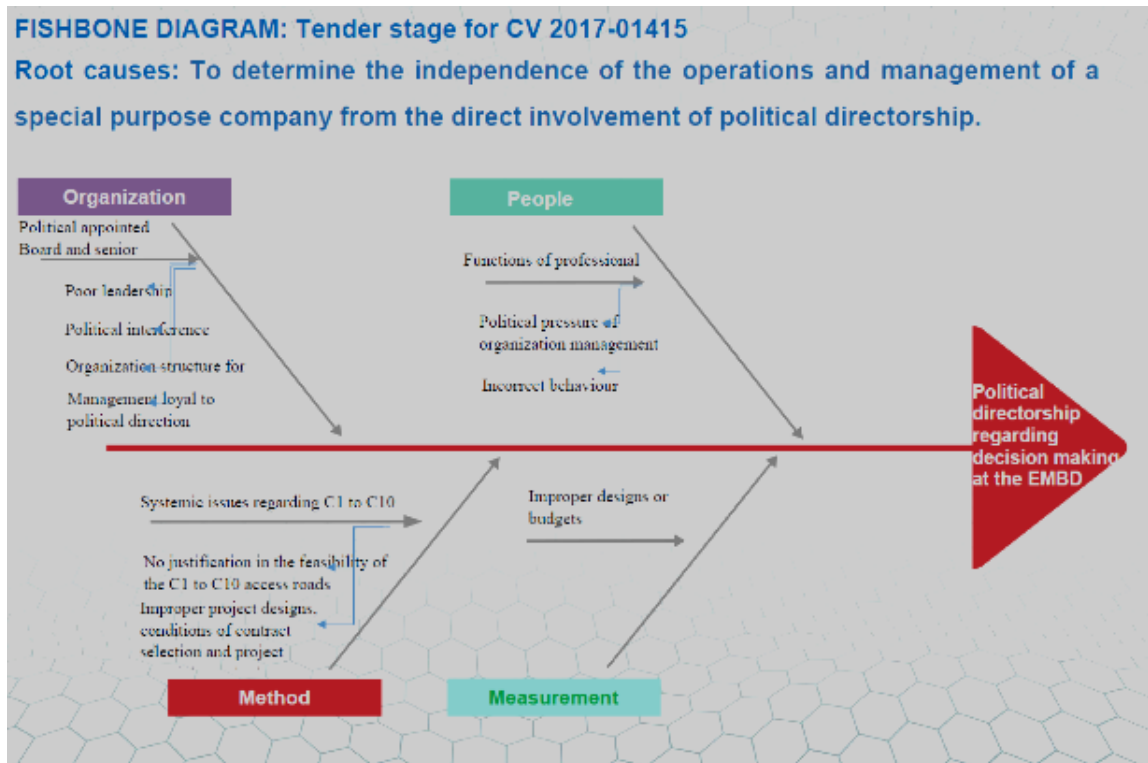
FISHBONE DIAGRAM: Tender stage for CV 2017-01415

Root causes: To determine the independence of the operations and management of a special purpose company from the direct involvement of political directorship.

Organization

Political appointed Board and senior

Poor leadership

Political interference

Organization structure for

Management loyal to political direction

People

Functions of professional

Political pressure of organization management

Incorrect behaviour

Political directorship regarding decision making at the EMBD

Systemic issues regarding C1 to C10

No justification in the feasibility of the C1 to C10 access roads

Improper project designs, conditions of contract selection and project

Improper designs or budgets

Method

Measurement